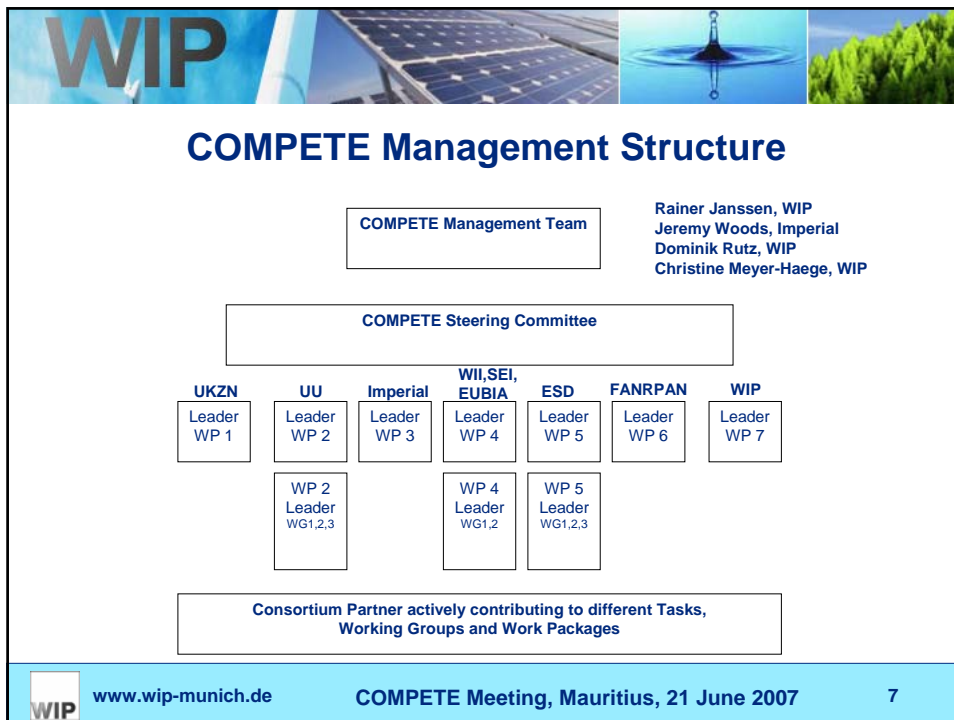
WIP

COMPETE Management Structure

COMPETE Management Team

Rainer Janssen, WIP
Jeremy Woods, Imperial
Dominik Rutz, WIP
Christine Meyer-Haege, WIP

COMPETE Steering Committee

UKZN
Leader WP 1

UU
Leader WP 2

Imperial
Leader WP 3

WII,SEI, EUBIA
Leader WP 4

ESD
Leader WP 5

FANRPAN
Leader WP 6

WIP
Leader WP 7

WP 2 Leader WG1,2,3

WP 4 Leader WG1,2

WP 5 Leader WG1,2,3

Consortium Partner actively contributing to different Tasks, Working Groups and Work Packages

WIP www.wip-munich.de COMPETE Meeting, Mauritius, 21 June 2007 7